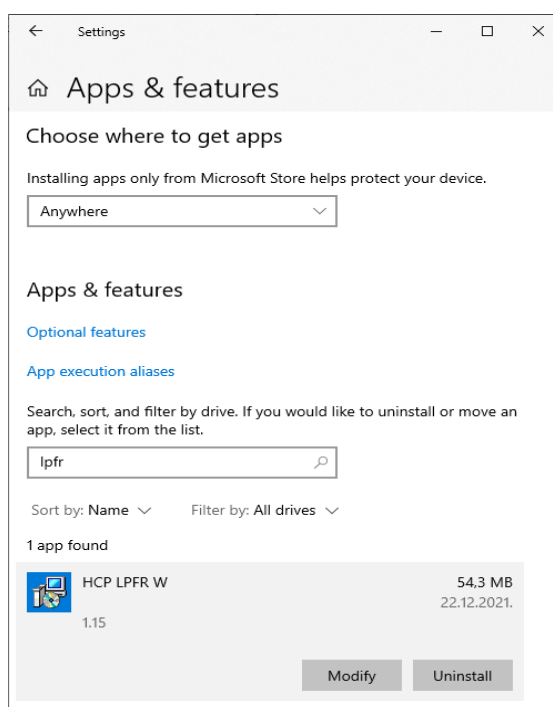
Settings

Apps & features

Choose where to get apps

Installing apps only from Microsoft Store helps protect your device.

Anywhere

Apps & features

Optional features

App execution aliases

Search, sort, and filter by drive. If you would like to uninstall or move an app, select it from the list.

lpfr

Sort by: Name

Filter by: All drives

1 app found

HCP LPFR W
54,3 MB
22.12.2021.
1.15

Modify
Uninstall